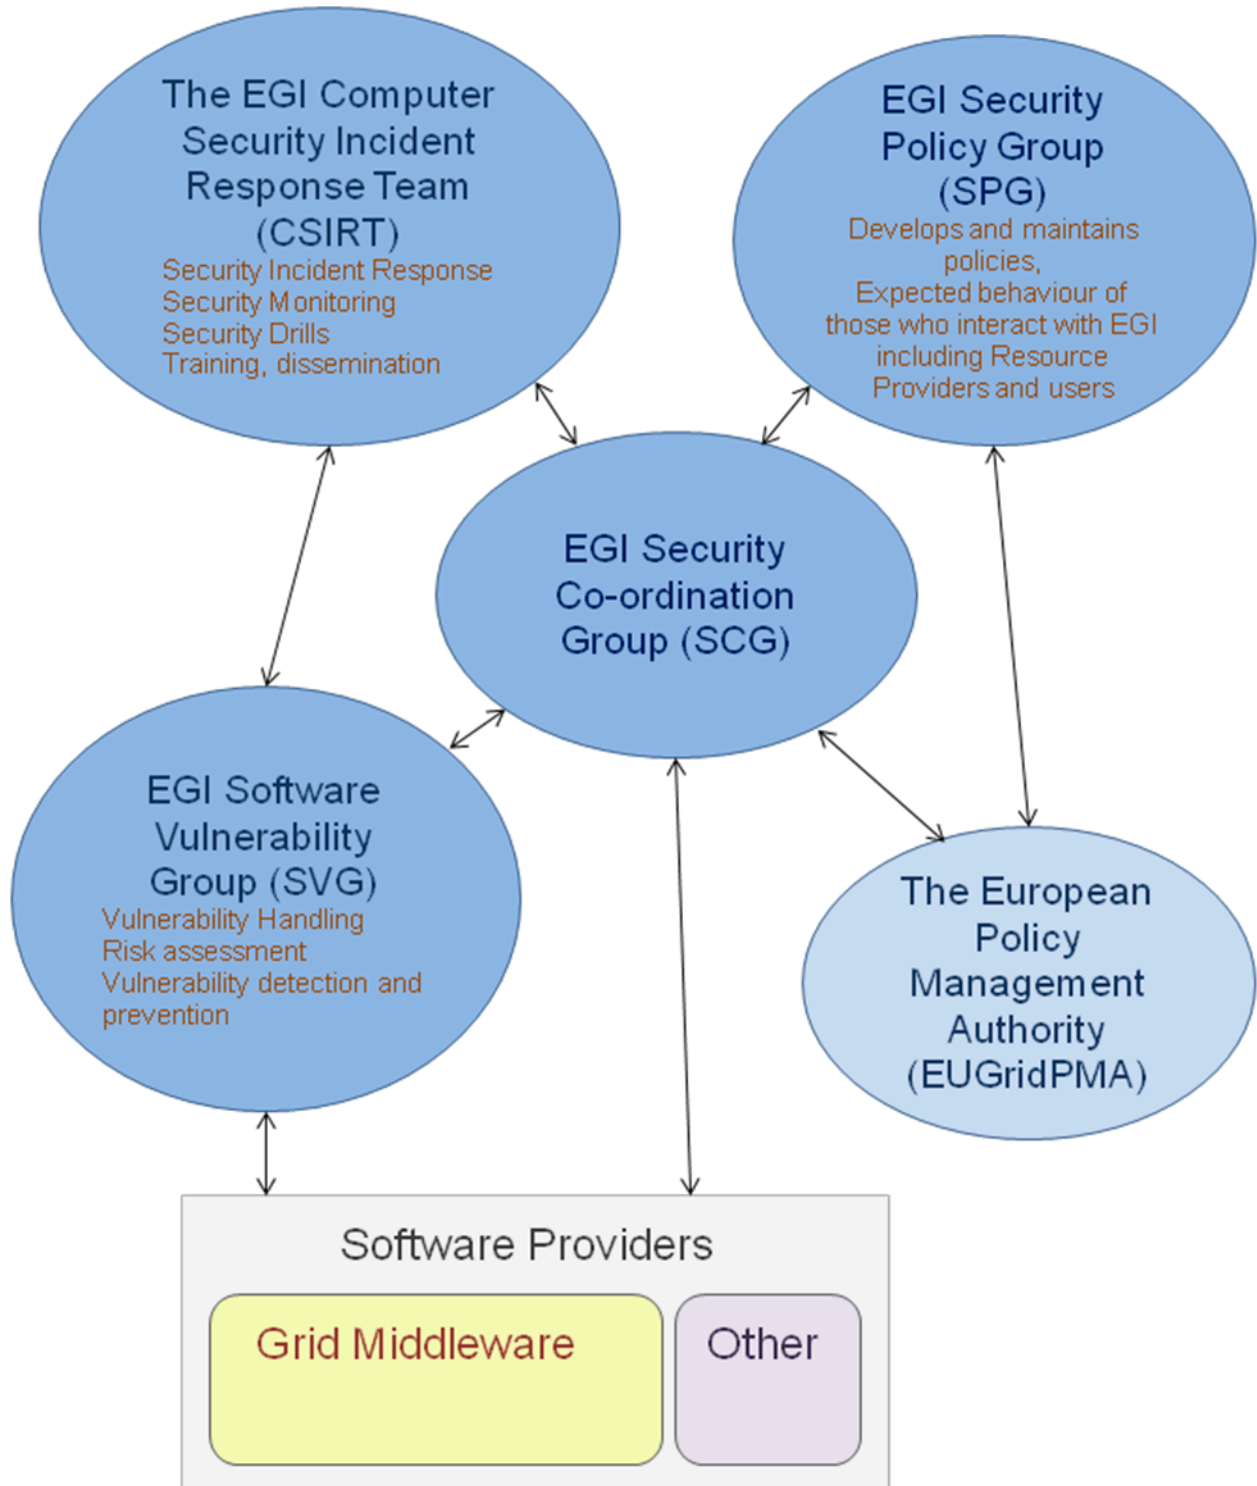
The EGI Computer Security Incident Response Team (CSIRT)
Security Incident Response
Security Monitoring
Security Drills
Training, dissemination

EGI Security Policy Group (SPG)
Develops and maintains policies,
Expected behaviour of those who interact with EGI including Resource Providers and users

EGI Security Co-ordination Group (SCG)

EGI Software Vulnerability Group (SVG)
Vulnerability Handling
Risk assessment
Vulnerability detection and prevention

The European Policy Management Authority (EUGridPMA)

Software Providers

Grid Middleware

Other